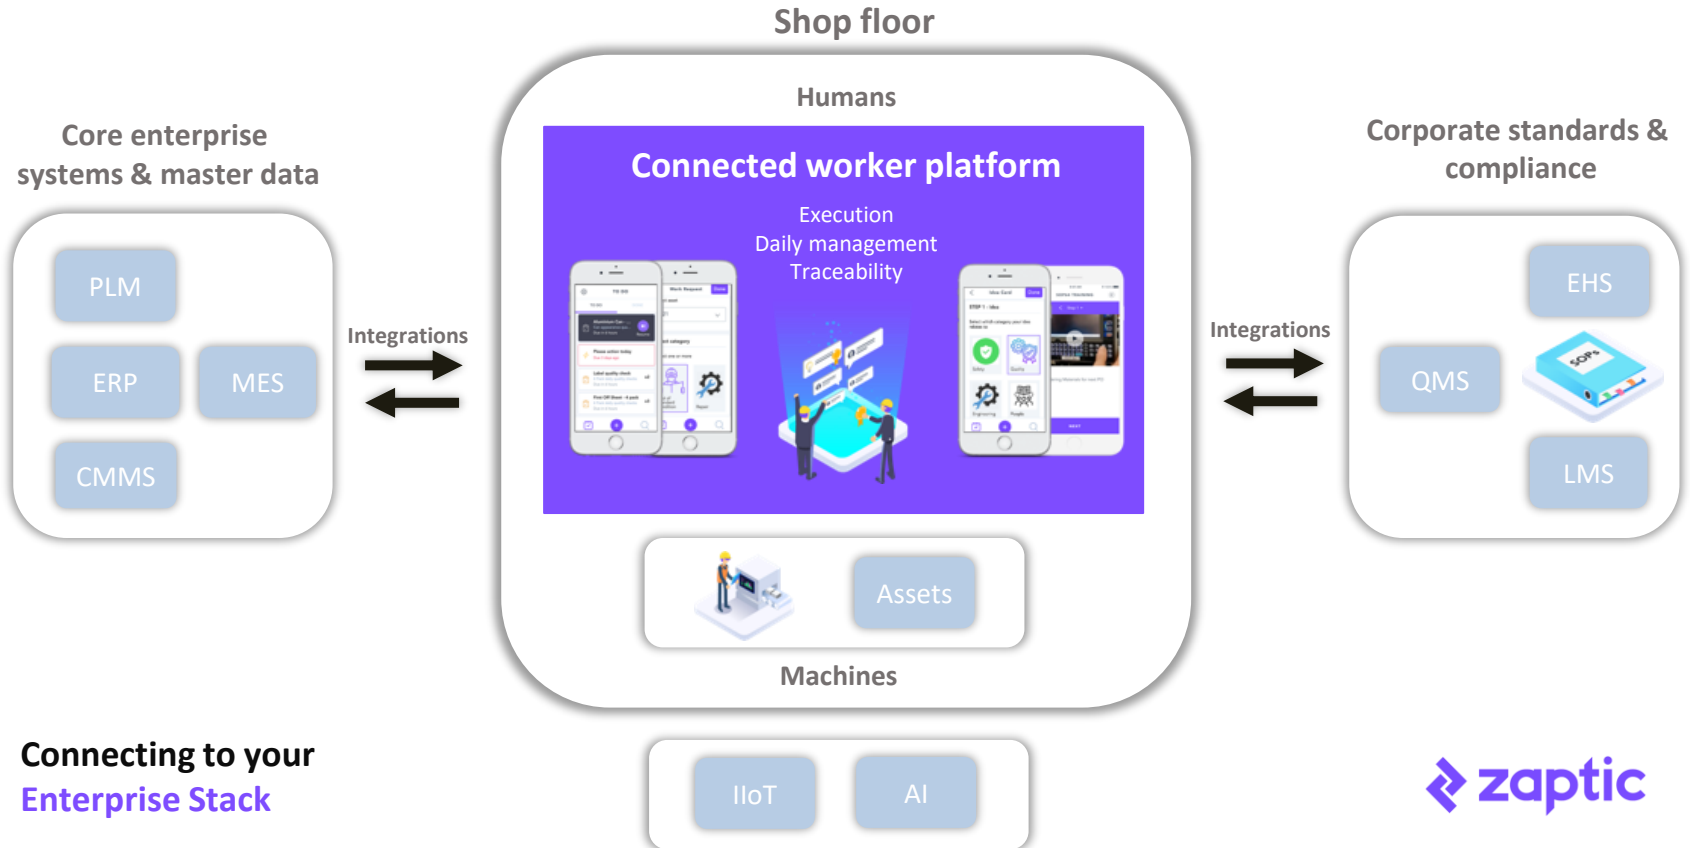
Shop floor

Core enterprise systems & master data

PLM

ERP

MES

CMMS

Integrations

Humans

Connected worker platform

Execution
Daily management
Traceability

SOPs

Assets

Machines

Integrations

Corporate standards & compliance

EHS

QMS

LMS

IIoT

AI

Connecting to your
Enterprise Stack

zaptic